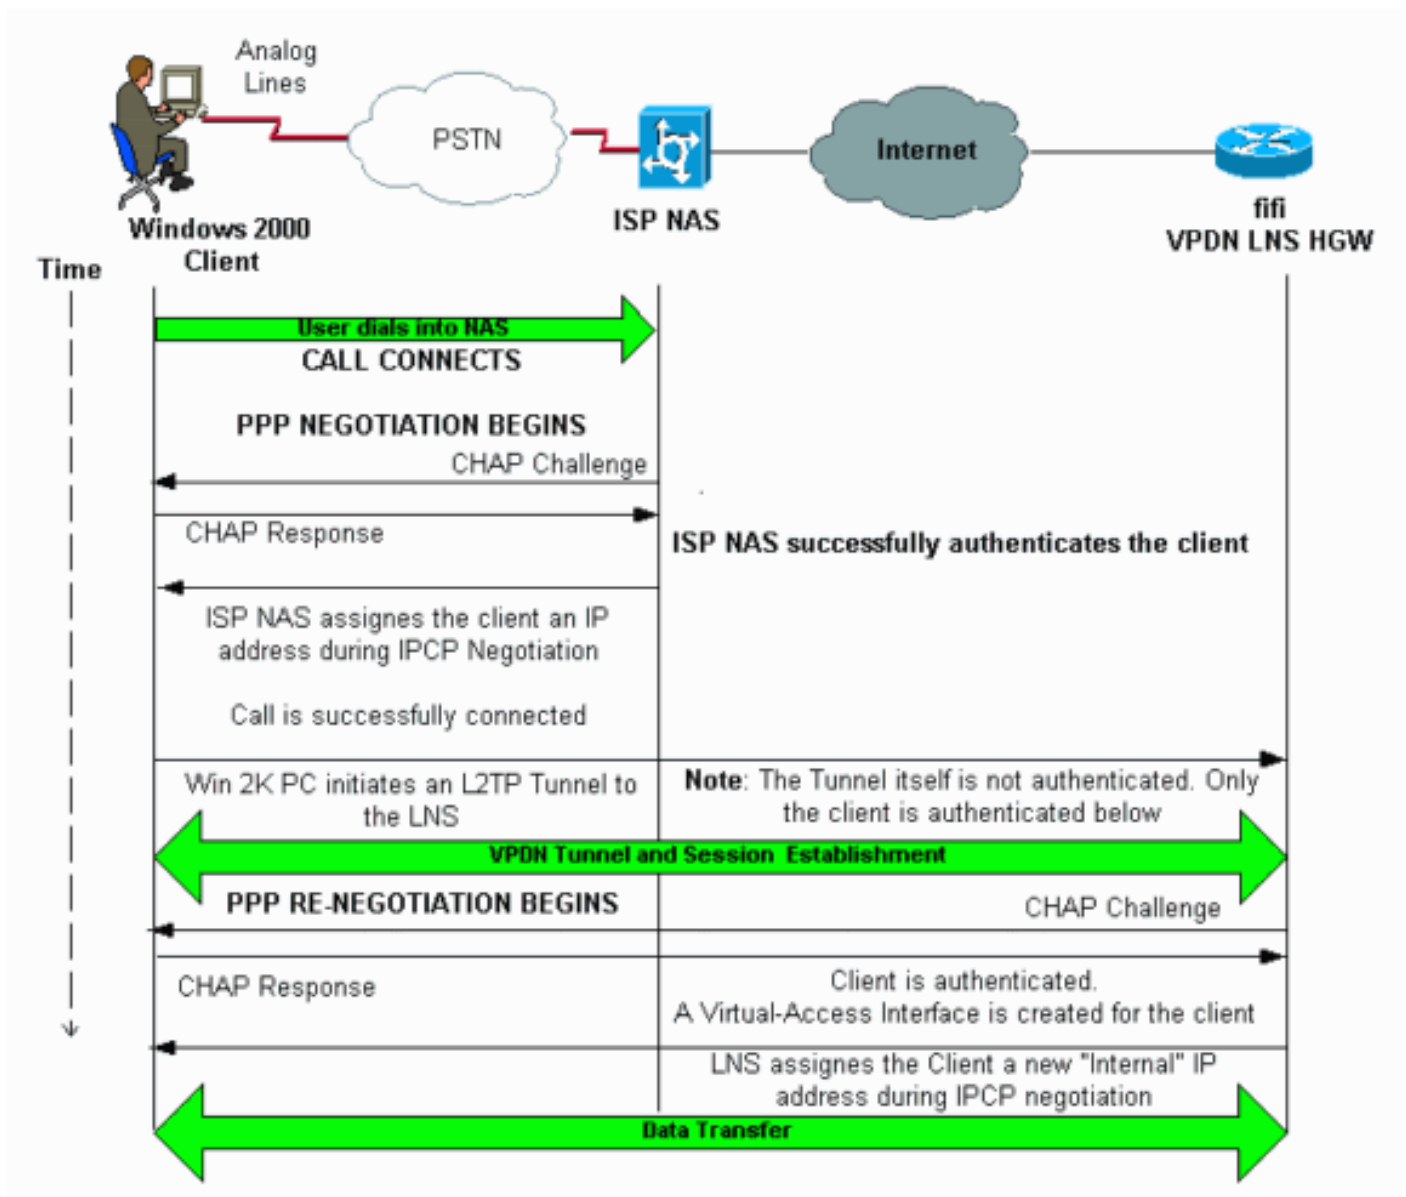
Analog Lines

PSTN

Internet

Windows 2000 Client

ISP NAS

fifi
VPDN LNS HGW

Time

User dials into NAS

CALL CONNECTS

PPP NEGOTIATION BEGINS

CHAP Challenge

CHAP Response

ISP NAS successfully authenticates the client

ISP NAS assignes the client an IP address during IPCP Negotiation

Call is successfully connected

Win 2K PC initiates an L2TP Tunnel to the LNS

Note: The Tunnel itself is not authenticated. Only the client is authenticated below

VPDN Tunnel and Session Establishment

PPP RE-NEGOTIATION BEGINS

CHAP Challenge

CHAP Response

Client is authenticated.
A Virtual-Access Interface is created for the client

LNS assignes the Client a new "Internal" IP address during IPCP negotiation

Data Transfer